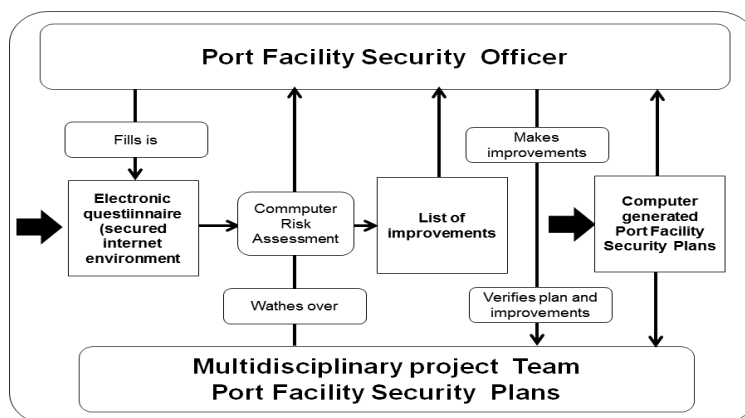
Port Facility Security Officer

Fills is

Electronic questiinnaire (secured internet environment

Commputer Risk Assessment

List of improvements

Makes improvements

Computer generated Port Facility Security Plans

Wathes over

Verifies plan and improvements

Multidisciplinary project Team
Port Facility Security Plans